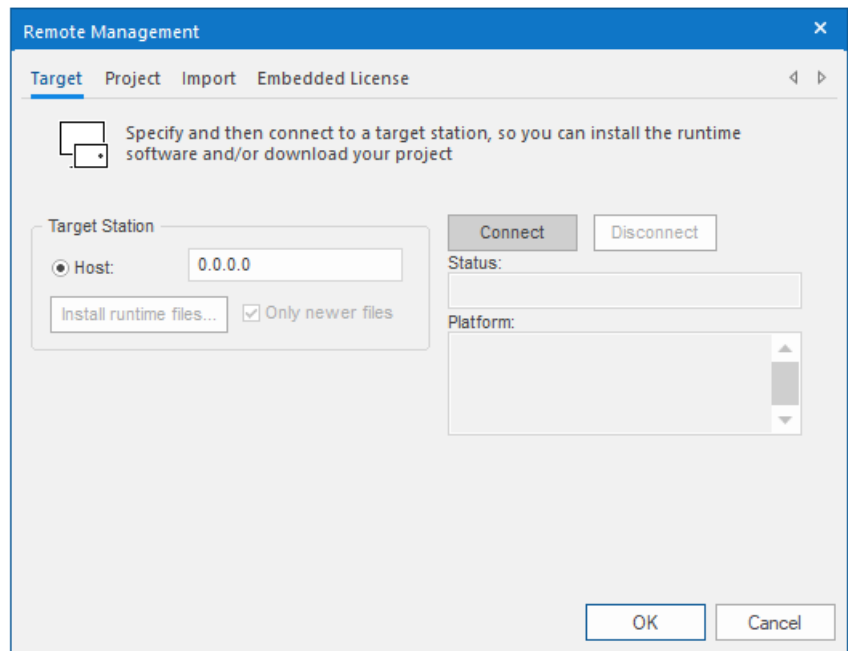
Remote Management

Target Project Import Embedded License

Specify and then connect to a target station, so you can install the runtime software and/or download your project

Target Station

Host: 0.0.0.0

Install runtime files... Only newer files

Connect Disconnect

Status:

Platform:

OK Cancel